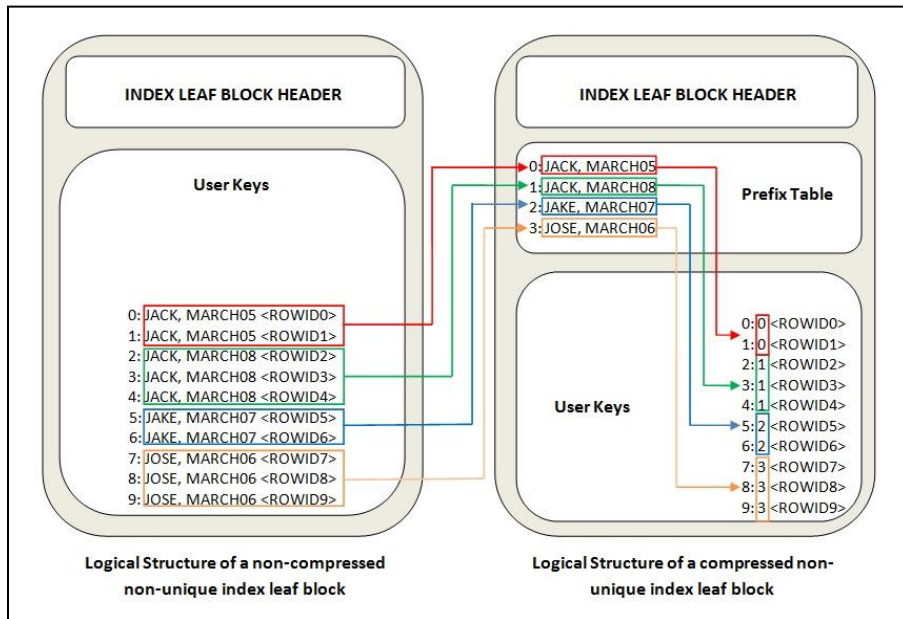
INDEX LEAF BLOCK HEADER

User Keys

0: JACK, MARCH05 <ROWID0>
1: JACK, MARCH05 <ROWID1>
2: JACK, MARCH08 <ROWID2>
3: JACK, MARCH08 <ROWID3>
4: JACK, MARCH08 <ROWID4>
5: JAKE, MARCH07 <ROWID5>
6: JAKE, MARCH07 <ROWID6>
7: JOSE, MARCH06 <ROWID7>
8: JOSE, MARCH06 <ROWID8>
9: JOSE, MARCH06 <ROWID9>

Logical Structure of a non-compressed non-unique index leaf block

INDEX LEAF BLOCK HEADER

0: JACK, MARCH05
1: JACK, MARCH08
2: JAKE, MARCH07
3: JOSE, MARCH06

Prefix Table

User Keys

0: 0 <ROWID0>
1: 0 <ROWID1>
2: 1 <ROWID2>
3: 1 <ROWID3>
4: 1 <ROWID4>
5: 2 <ROWID5>
6: 2 <ROWID6>
7: 3 <ROWID7>
8: 3 <ROWID8>
9: 3 <ROWID9>

Logical Structure of a compressed non-unique index leaf block